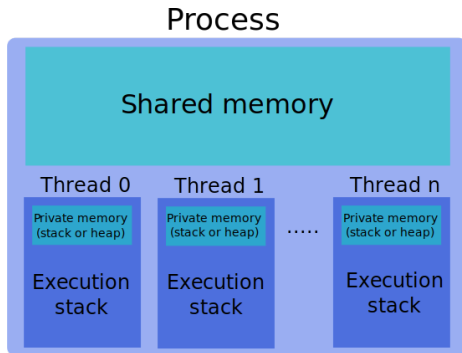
Process

Shared memory

Thread 0

Private memory (stack or heap)

Execution stack

Thread 1

Private memory (stack or heap)

Execution stack

.....

Thread n

Private memory (stack or heap)

Execution stack